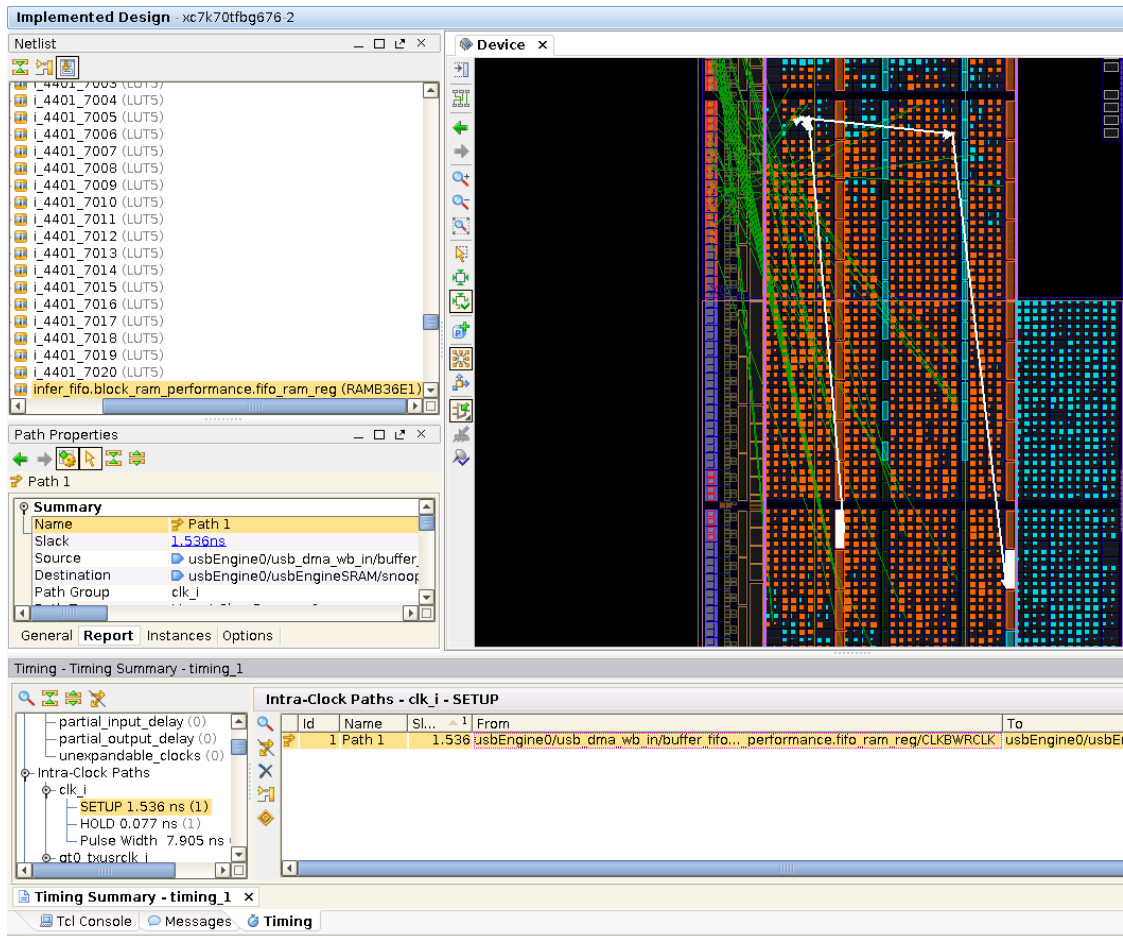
Implemented Design - xc7k70tfbg676-2

Netlist

i_4401_7003 (LUT5)
i_4401_7004 (LUT5)
i_4401_7005 (LUT5)
i_4401_7006 (LUT5)
i_4401_7007 (LUT5)
i_4401_7008 (LUT5)
i_4401_7009 (LUT5)
i_4401_7010 (LUT5)
i_4401_7011 (LUT5)
i_4401_7012 (LUT5)
i_4401_7013 (LUT5)
i_4401_7014 (LUT5)
i_4401_7015 (LUT5)
i_4401_7016 (LUT5)
i_4401_7017 (LUT5)
i_4401_7018 (LUT5)
i_4401_7019 (LUT5)
i_4401_7020 (LUT5)
infer_fifo.block_ram_performance.fifo_ram_reg (RAMB36E1)

Path Properties

Path 1

Summary

| Name | Path 1 |
|---|---|
| Slack | 1.536ns |
| Source | usbEngine0/usb_dma_wb_in/buffer_ |
| Destination | usbEngine0/usbEngineSRAM/snoop |
| Path Group | clk_i |

General Report Instances Options

Device

Timing - Timing Summary - timing_1

partial_input_delay (0)
partial_output_delay (0)
unexpandable_clocks (0)
Intra-Clock Paths
clk_i
SETUP 1.536 ns (1)
HOLD 0.077 ns (1)
Pulse Width 7.905 ns
gt0_txusrclk_i

Intra-Clock Paths - clk_i - SETUP

| Id | Name | Sl... 1 | From | To |
|---|---|---|---|---|
| 1 | Path 1 | 1.536 | usbEngine0/usb_dma_wb_in/buffer_fifo... performance.fifo_ram_reg/CLKBWRCLK | usbEngine0/usbEn |

Timing Summary - timing_1

Tcl Console Messages Timing